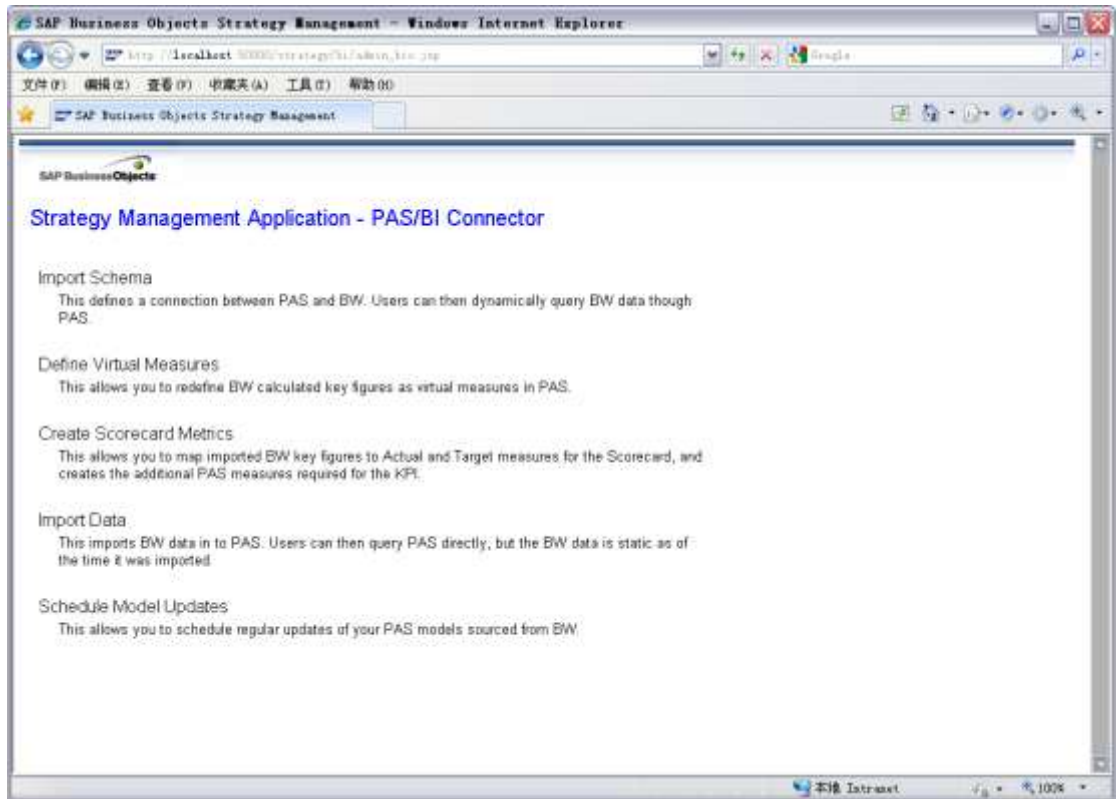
SAP Business Objects Strategy Management - Windows Internet Explorer

http://localhost:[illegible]/strategy/bi/admin_bis.jsp

Google

文件(F) 编辑(E) 查看(V) 收藏夹(A) 工具(T) 帮助(H)

SAP Business Objects Strategy Management

SAP BusinessObjects

Strategy Management Application - PAS/BI Connector

Import Schema
This defines a connection between PAS and BW. Users can then dynamically query BW data though PAS.

Define Virtual Measures
This allows you to redefine BW calculated key figures as virtual measures in PAS.

Create Scorecard Metrics
This allows you to map imported BW key figures to Actual and Target measures for the Scorecard, and creates the additional PAS measures required for the KPI.

Import Data
This imports BW data in to PAS. Users can then query PAS directly, but the BW data is static as of the time it was imported.

Schedule Model Updates
This allows you to schedule regular updates of your PAS models sourced from BW.

本地 Intranet

100%